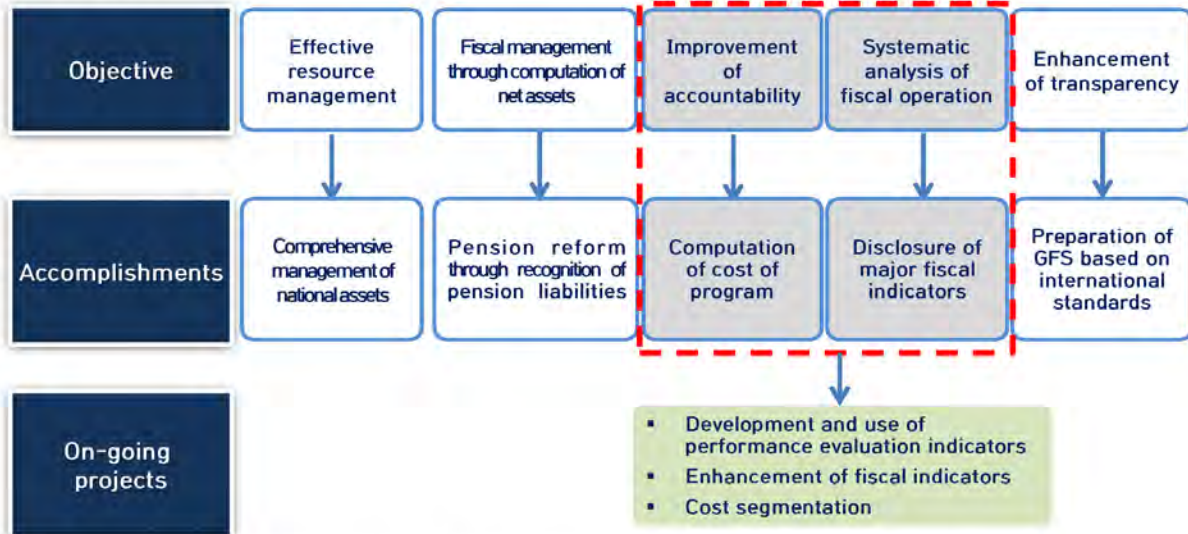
Objective

Effective resource management

Fiscal management through computation of net assets

Improvement of accountability

Systematic analysis of fiscal operation

Enhancement of transparency

Accomplishments

Comprehensive management of national assets

Pension reform through recognition of pension liabilities

Computation of cost of program

Disclosure of major fiscal indicators

Preparation of GFS based on international standards

On-going projects

▪ Development and use of performance evaluation indicators
▪ Enhancement of fiscal indicators
▪ Cost segmentation